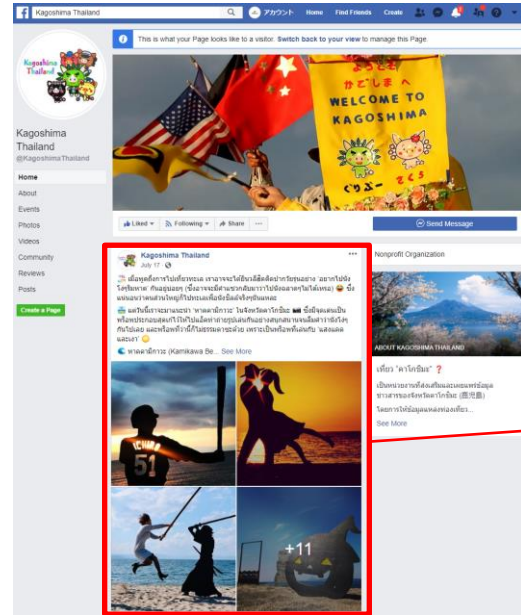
Kagoshima Thailand

アカウント Home Find Friends Create

This is what your Page looks like to a visitor. Switch back to your view to manage this Page.

かごしまへ
WELCOME TO KAGOSHIMA
ぐりぶー さくら

Kagoshima Thailand

Kagoshima Thailand
@KagoshimaThailand

Home
About
Events
Photos
Videos
Community
Reviews
Posts
Create a Page

Liked · Following · Share · ···

Send Message

Kagoshima Thailand
July 17

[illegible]

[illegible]

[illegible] (Kamikawa Be... See More

ICHIRO
51

+11

Nonprofit Organization

ABOUT KAGOSHIMA THAILAND

เที่ยว "คาโกชิมะ" ?

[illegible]

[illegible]

See More